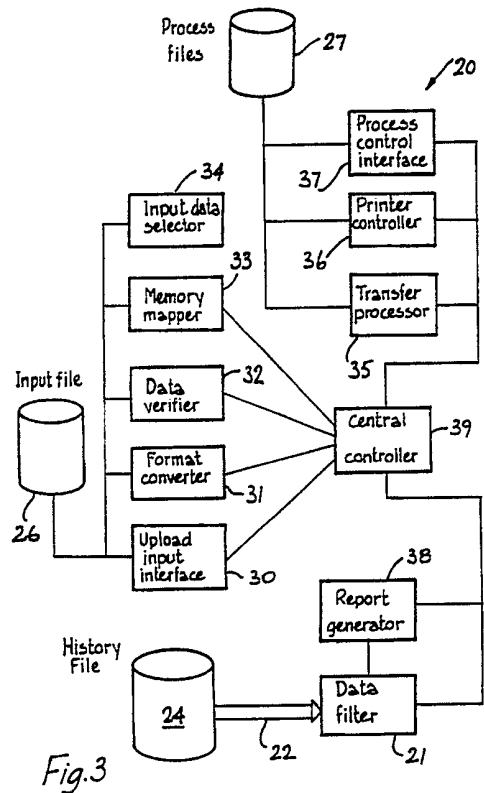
Process files
27
20
Process control interface
37
34
Input data selector
Printer controller
36
33
Memory mapper
Transfer processor
35
Input file
Data verifier
32
Central controller
39
Format converter
31
26
Upload input interface
30
38
Report generator
History File
24
Data filter
22
21
Fig.3